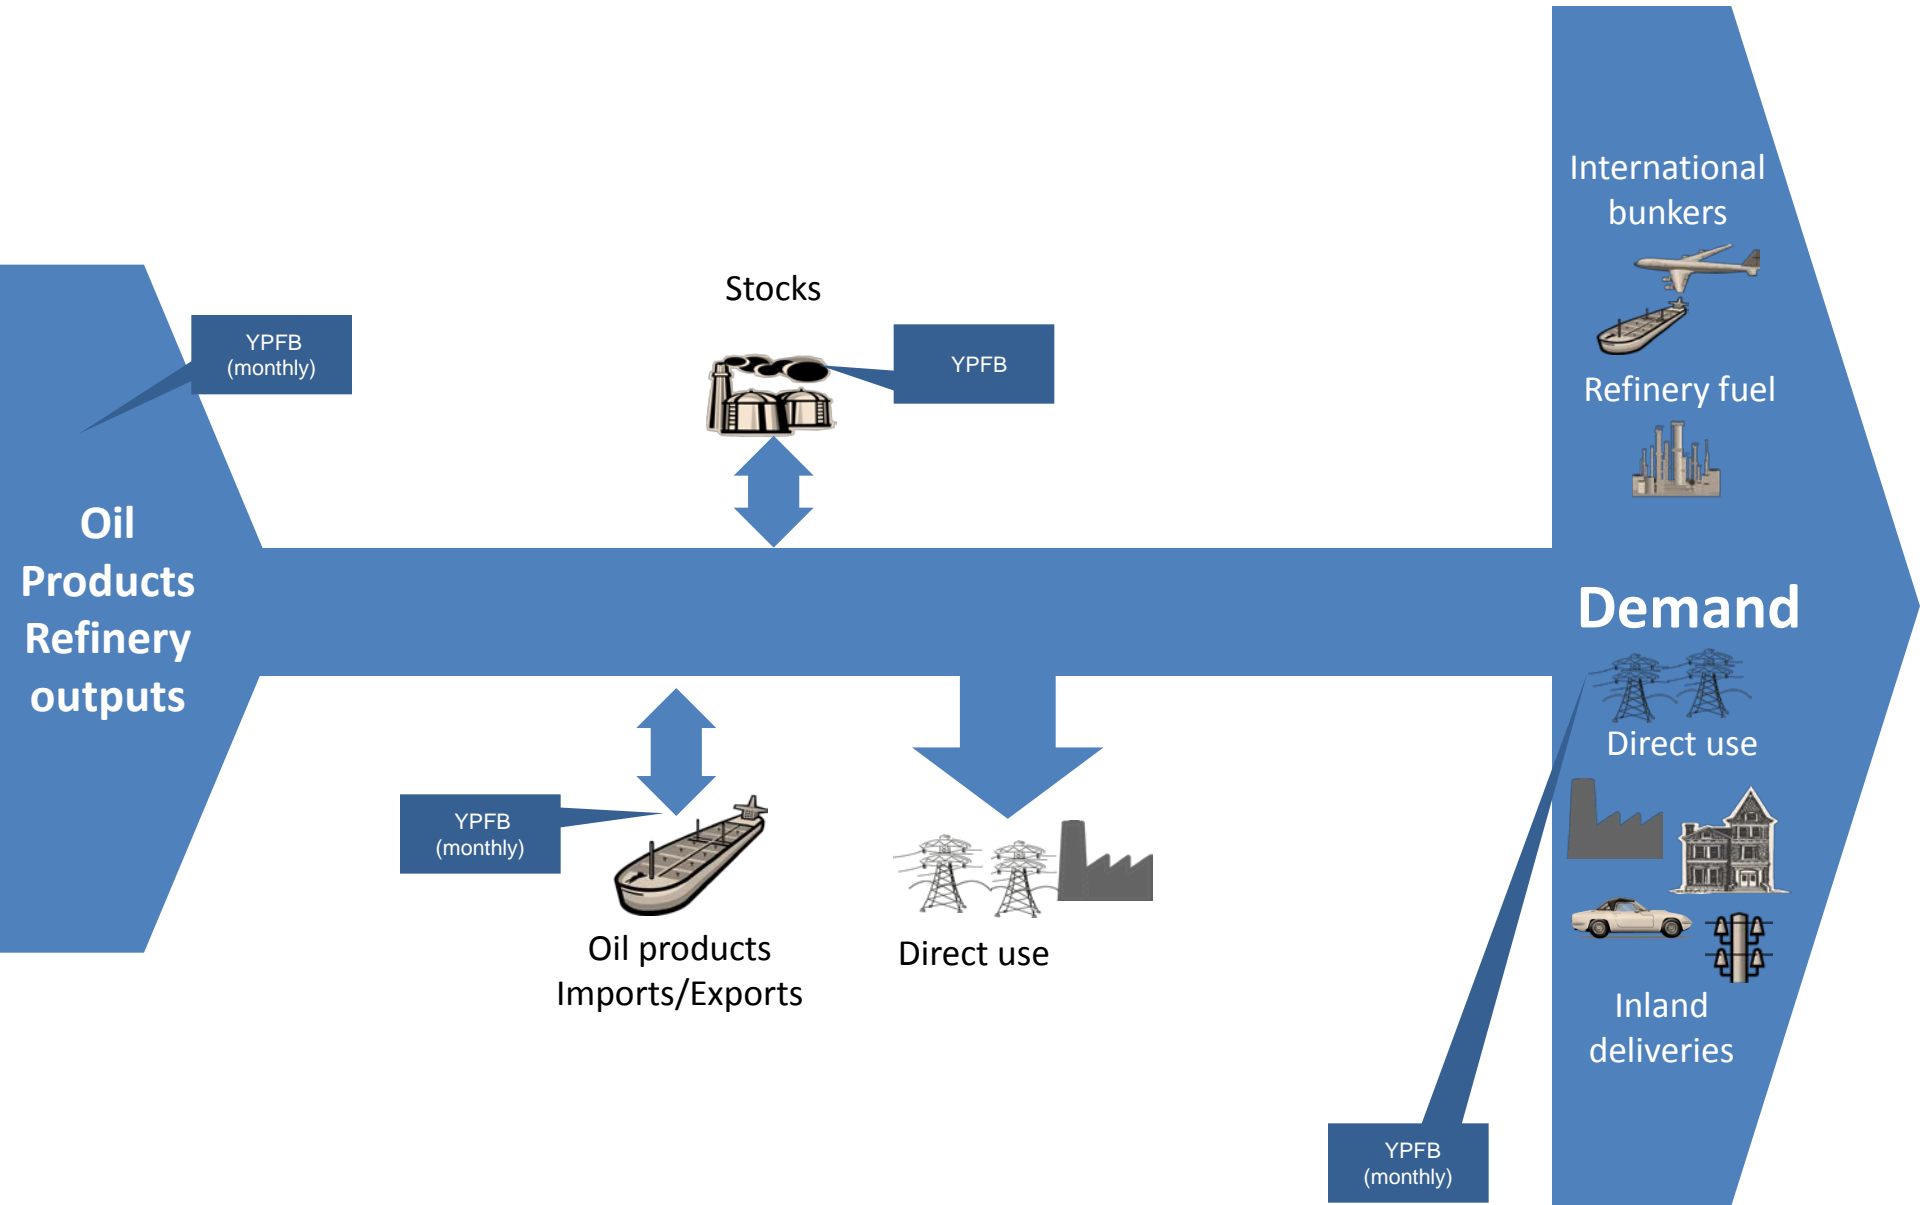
YPFB (monthly)

Oil Products Refinery outputs

Stocks

YPFB

YPFB (monthly)

Oil products Imports/Exports

Direct use

International bunkers

Refinery fuel

Demand

Direct use

Inland deliveries

YPFB (monthly)